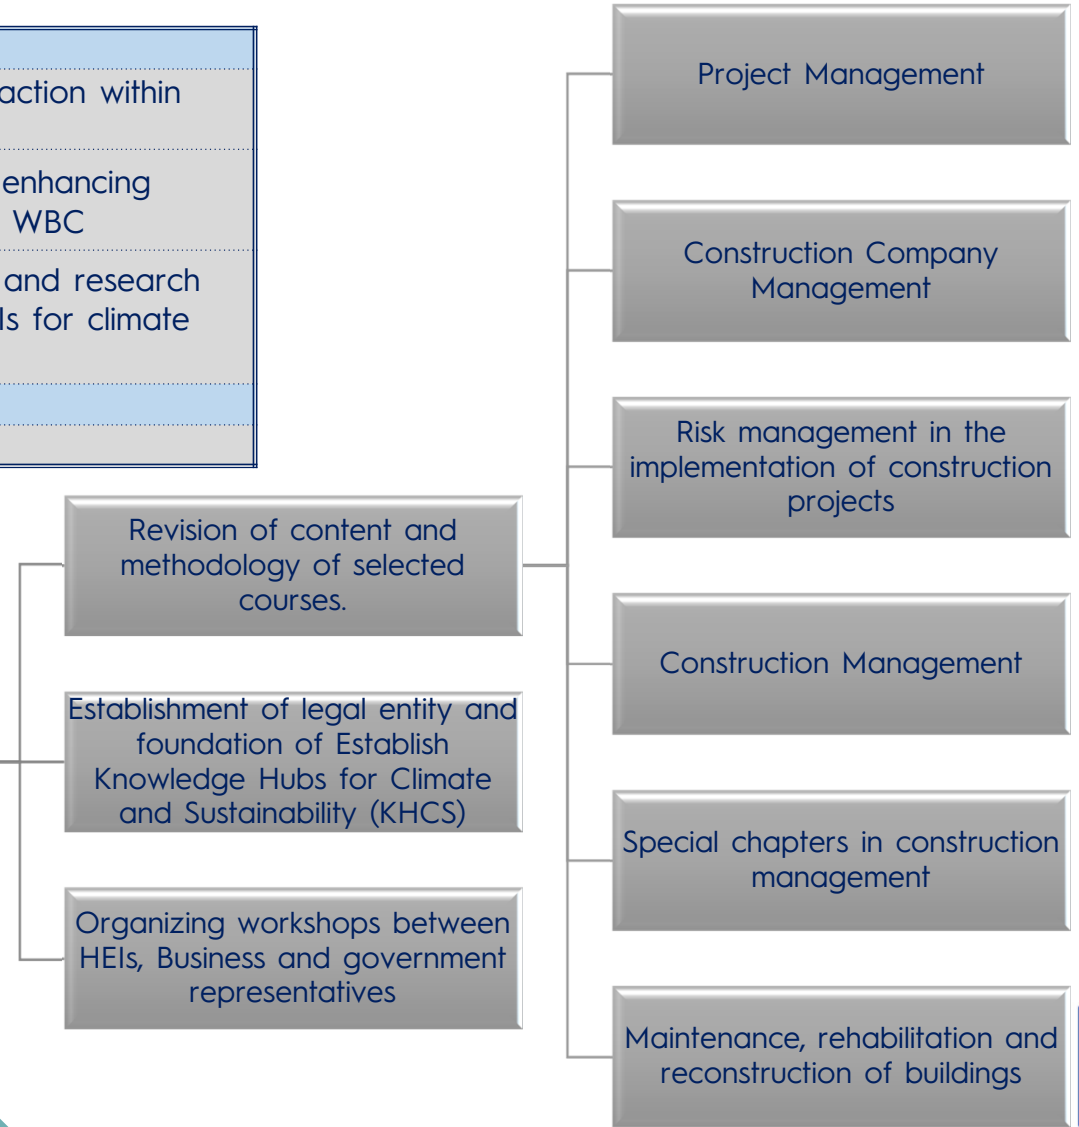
action within

enhancing WBC

and research ls for climate

Revision of content and methodology of selected courses.

Establishment of legal entity and foundation of Establish Knowledge Hubs for Climate and Sustainability (KHCS)

Organizing workshops between HEIs, Business and government representatives

Project Management

Construction Company Management

Risk management in the implementation of construction projects

Construction Management

Special chapters in construction management

Maintenance, rehabilitation and reconstruction of buildings